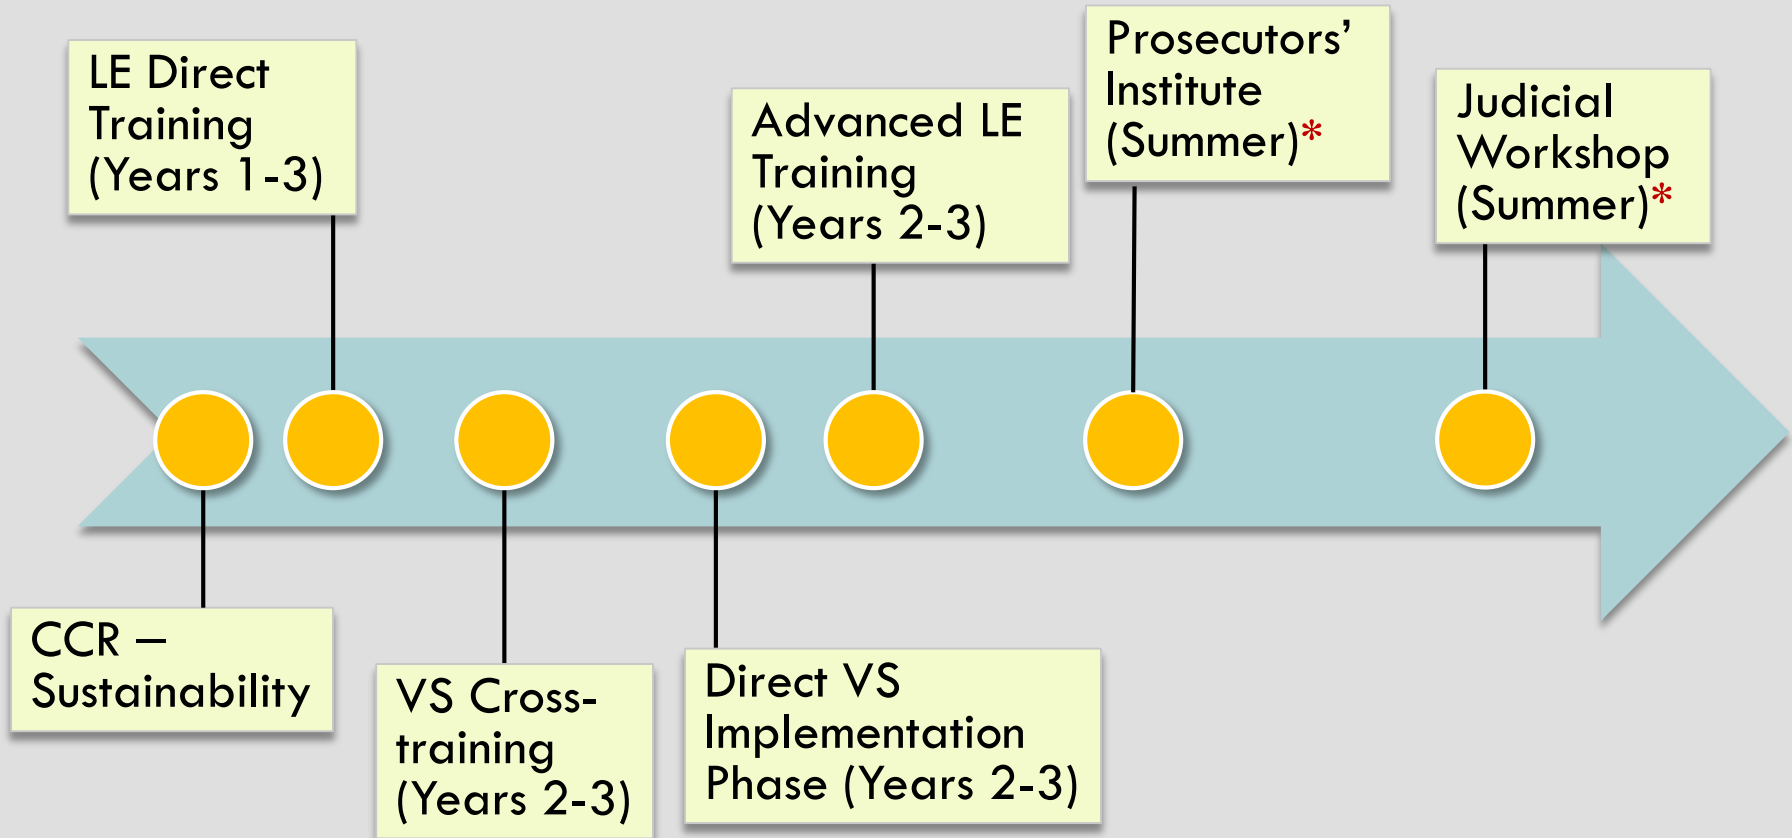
LE Direct Training (Years 1-3)

Advanced LE Training (Years 2-3)

Prosecutors' Institute (Summer)*

Judicial Workshop (Summer)*

CCR – Sustainability

VS Cross-training (Years 2-3)

Direct VS Implementation Phase (Years 2-3)